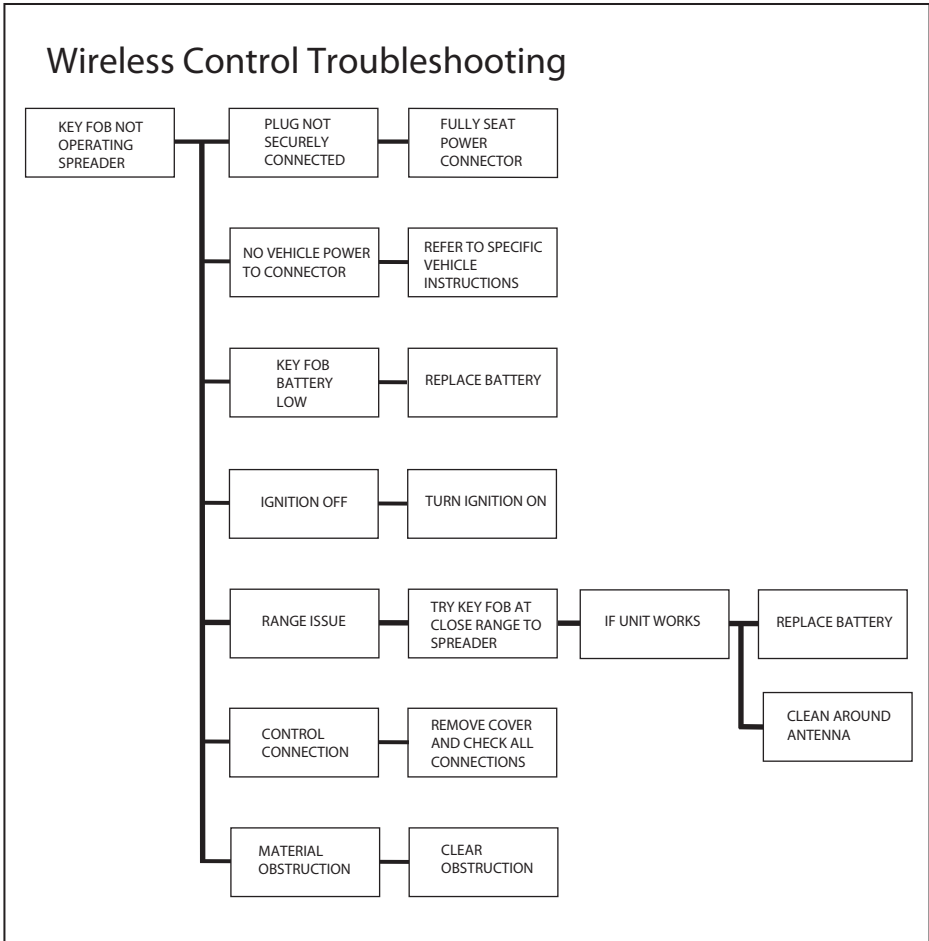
Wireless Control Troubleshooting

KEY FOB NOT OPERATING SPREADER

PLUG NOT SECURELY CONNECTED

FULLY SEAT POWER CONNECTOR

NO VEHICLE POWER TO CONNECTOR

REFER TO SPECIFIC VEHICLE INSTRUCTIONS

KEY FOB BATTERY LOW

REPLACE BATTERY

IGNITION OFF

TURN IGNITION ON

RANGE ISSUE

TRY KEY FOB AT CLOSE RANGE TO SPREADER

IF UNIT WORKS

REPLACE BATTERY

CLEAN AROUND ANTENNA

CONTROL CONNECTION

REMOVE COVER AND CHECK ALL CONNECTIONS

MATERIAL OBSTRUCTION

CLEAR OBSTRUCTION